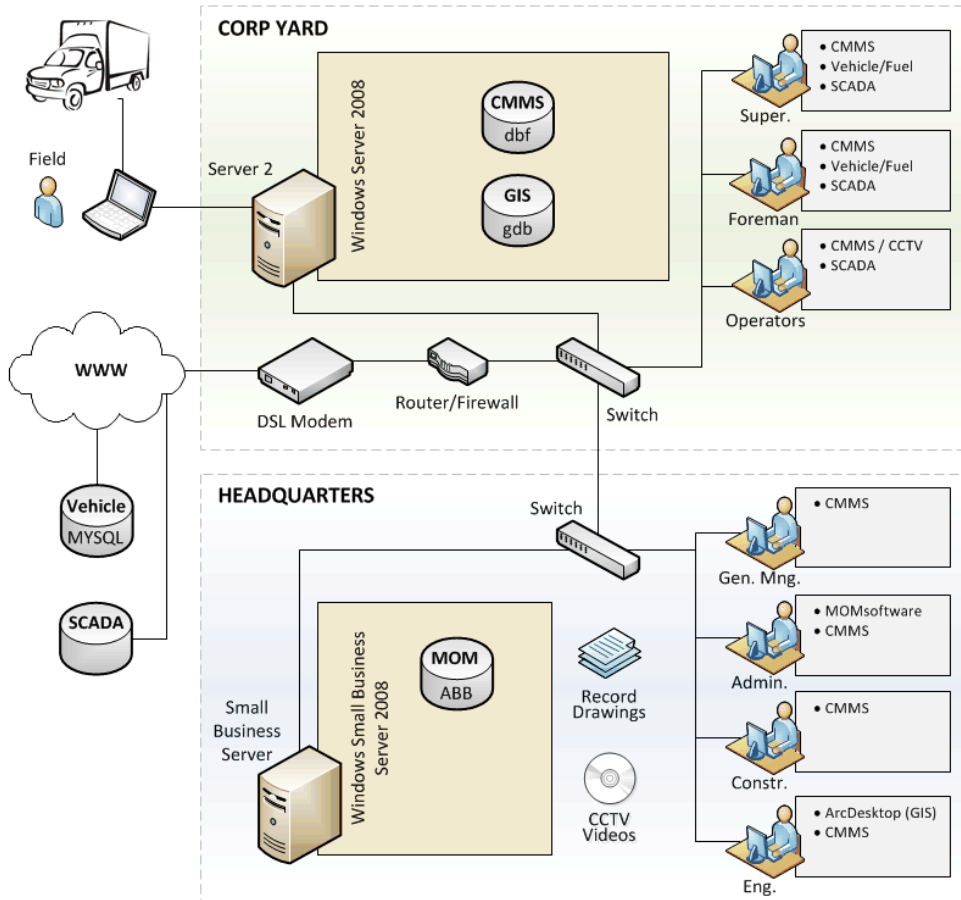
CORP YARD

Field

Server 2

Windows Server 2008

CMMS
dbf

GIS
gdb

Super.
• CMMS
• Vehicle/Fuel
• SCADA

Foreman
• CMMS
• Vehicle/Fuel
• SCADA

Operators
• CMMS / CCTV
• SCADA

WWW

DSL Modem

Router/Firewall

Switch

Vehicle
MYSQL

SCADA

HEADQUARTERS

Switch

Gen. Mng.
• CMMS

Admin.
• MOMsoftware
• CMMS

Constr.
• CMMS

Eng.
• ArcDesktop (GIS)
• CMMS

Small Business Server

Windows Small Business Server 2008

MOM
ABB

Record Drawings

CCTV Videos